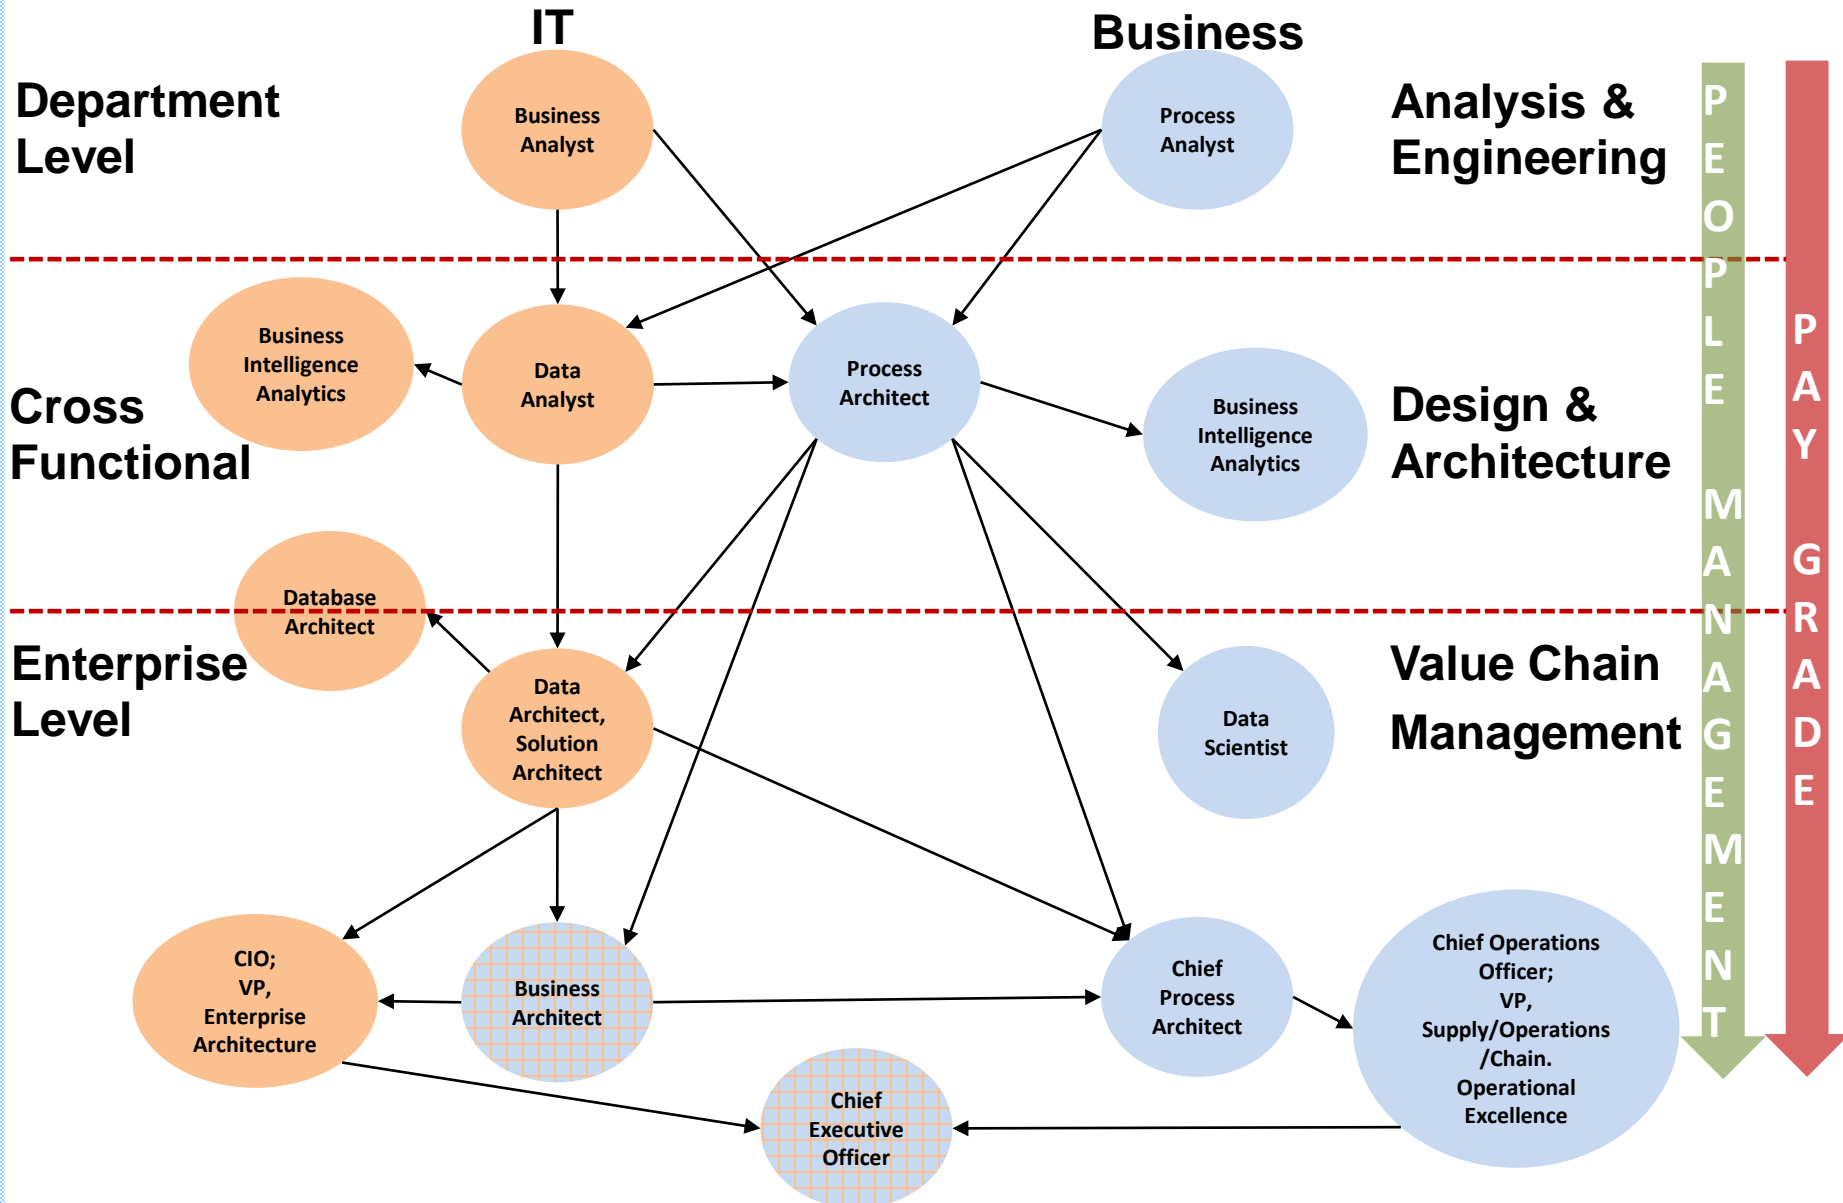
IT

Business

Department Level

Business Analyst

Process Analyst

Analysis & Engineering

PEOPLE MANAGEMENT

PAY GRADE

Business Intelligence Analytics

Data Analyst

Process Architect

Business Intelligence Analytics

Cross Functional

Design & Architecture

Database Architect

Enterprise Level

Data Architect, Solution Architect

Data Scientist

Value Chain Management

CIO; VP, Enterprise Architecture

Business Architect

Chief Process Architect

Chief Operations Officer; VP, Supply/Operations /Chain. Operational Excellence

Chief Executive Officer